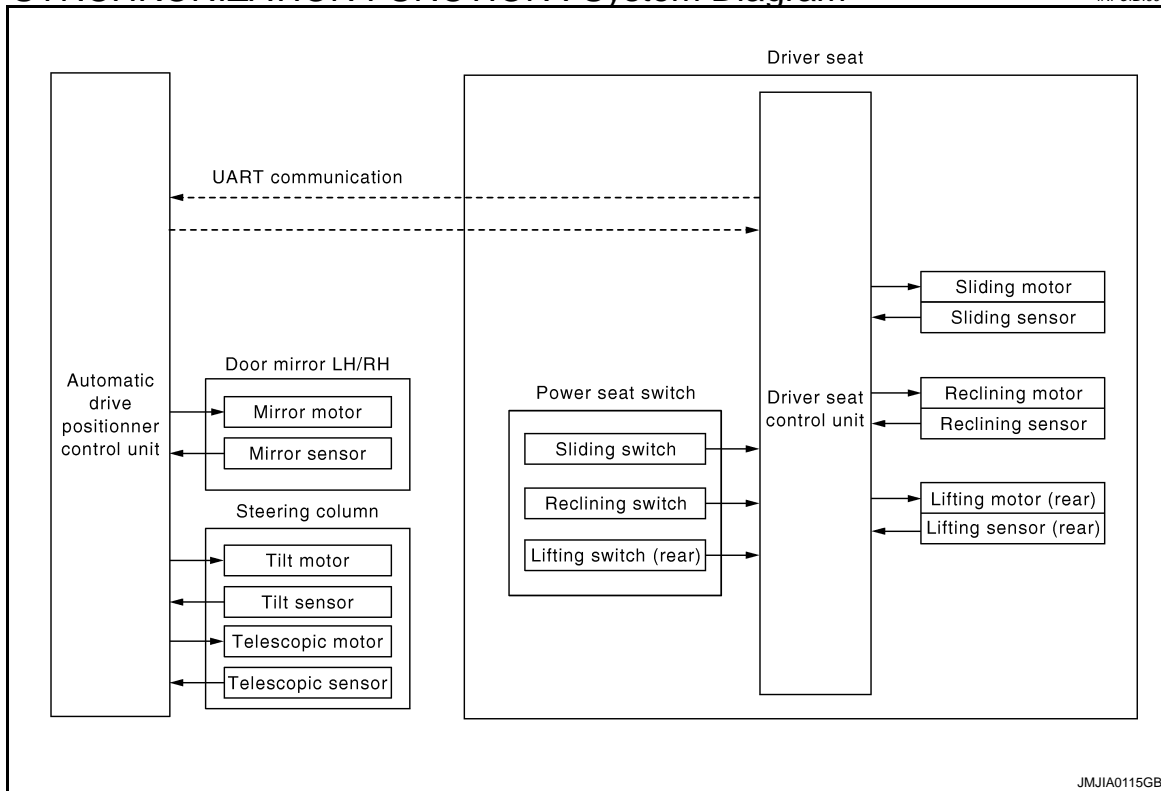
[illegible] : System Diagram

Driver seat

UART communication

Automatic drive positionner control unit

Door mirror LH/RH

Mirror motor

Mirror sensor

Steering column

Tilt motor

Tilt sensor

Telescopic motor

Telescopic sensor

Power seat switch

Sliding switch

Reclining switch

Lifting switch (rear)

Driver seat control unit

Sliding motor

Sliding sensor

Reclining motor

Reclining sensor

Lifting motor (rear)

Lifting sensor (rear)

JMJIA0115GB